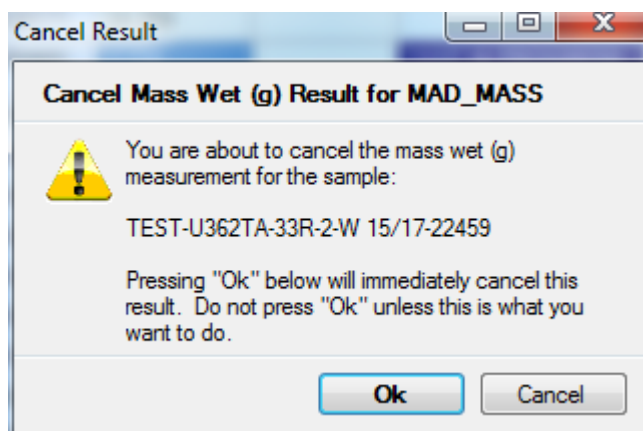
Cancel Result

Cancel Mass Wet (g) Result for MAD_MASS

You are about to cancel the mass wet (g) measurement for the sample:

TEST-U362TA-33R-2-W 15/17-22459

Pressing "Ok" below will immediately cancel this result. Do not press "Ok" unless this is what you want to do.

Ok

Cancel